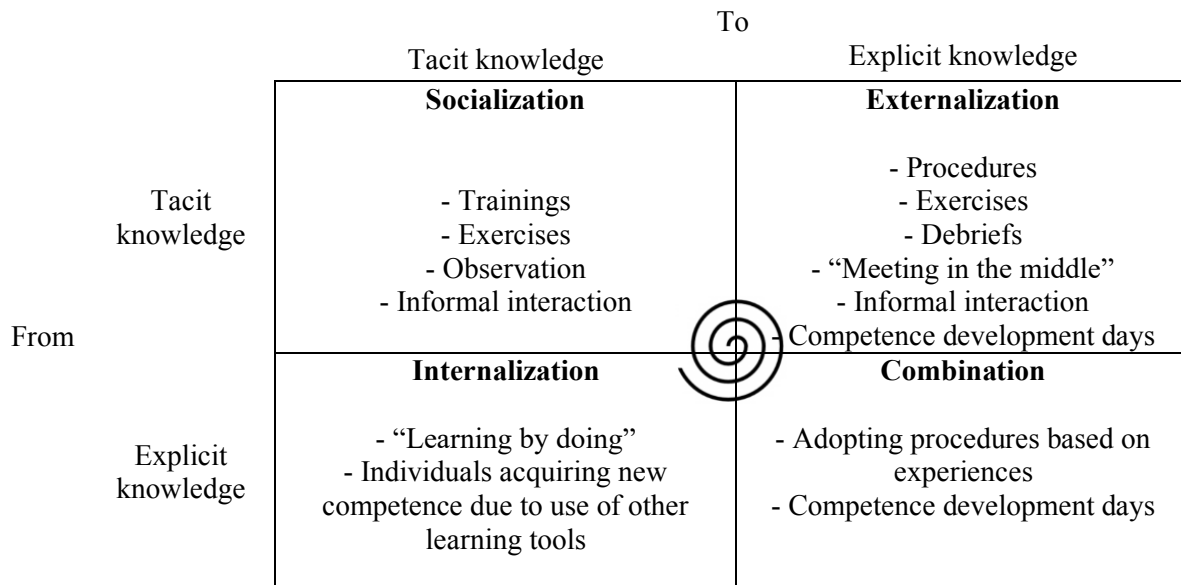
To

|  | Tacit knowledge | Explicit knowledge |
|---|---|---|
| Tacit knowledge | **Socialization**<br>- Trainings<br>- Exercises<br>- Observation<br>- Informal interaction | **Externalization**<br>- Procedures<br>- Exercises<br>- Debriefs<br>- "Meeting in the middle"<br>- Informal interaction<br>- Competence development days |
| Explicit knowledge | **Internalization**<br>- "Learning by doing"<br>- Individuals acquiring new competence due to use of other learning tools | **Combination**<br>- Adopting procedures based on experiences<br>- Competence development days |

From